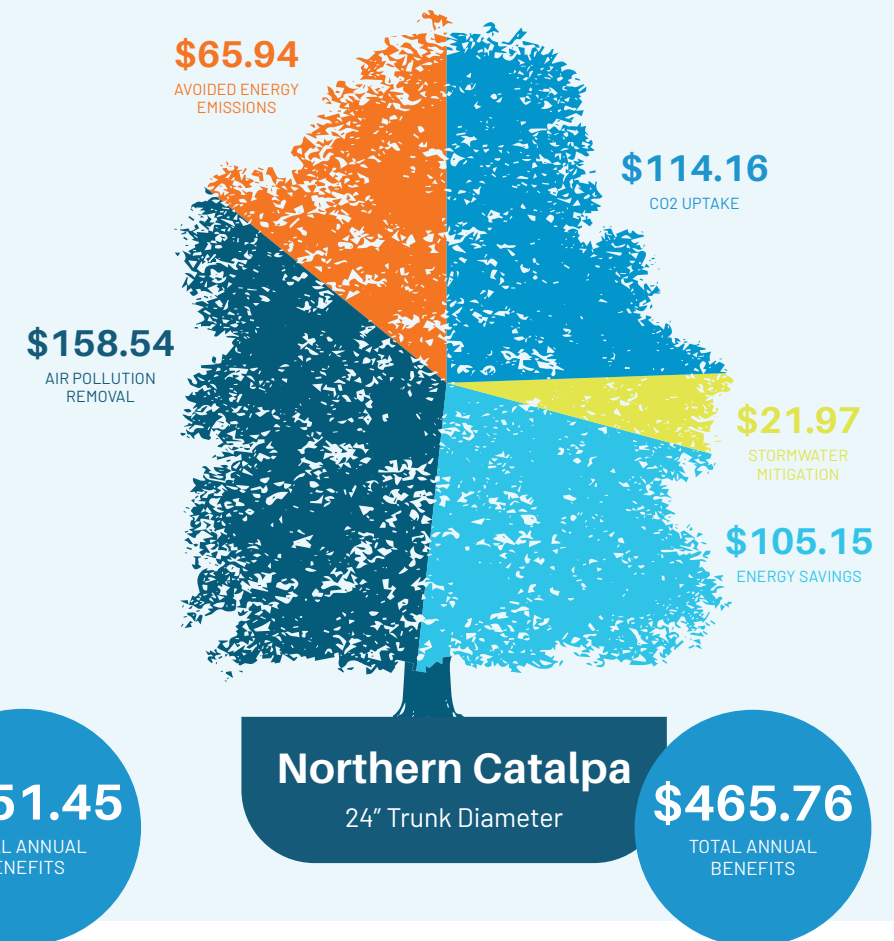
$65.94
AVOIDED ENERGY EMISSIONS

$114.16
CO2 UPTAKE

$158.54
AIR POLLUTION REMOVAL

$21.97
STORMWATER MITIGATION

$105.15
ENERGY SAVINGS

51.45
L ANNUAL
ENEFITS

Northern Catalpa
24″ Trunk Diameter

$465.76
TOTAL ANNUAL BENEFITS